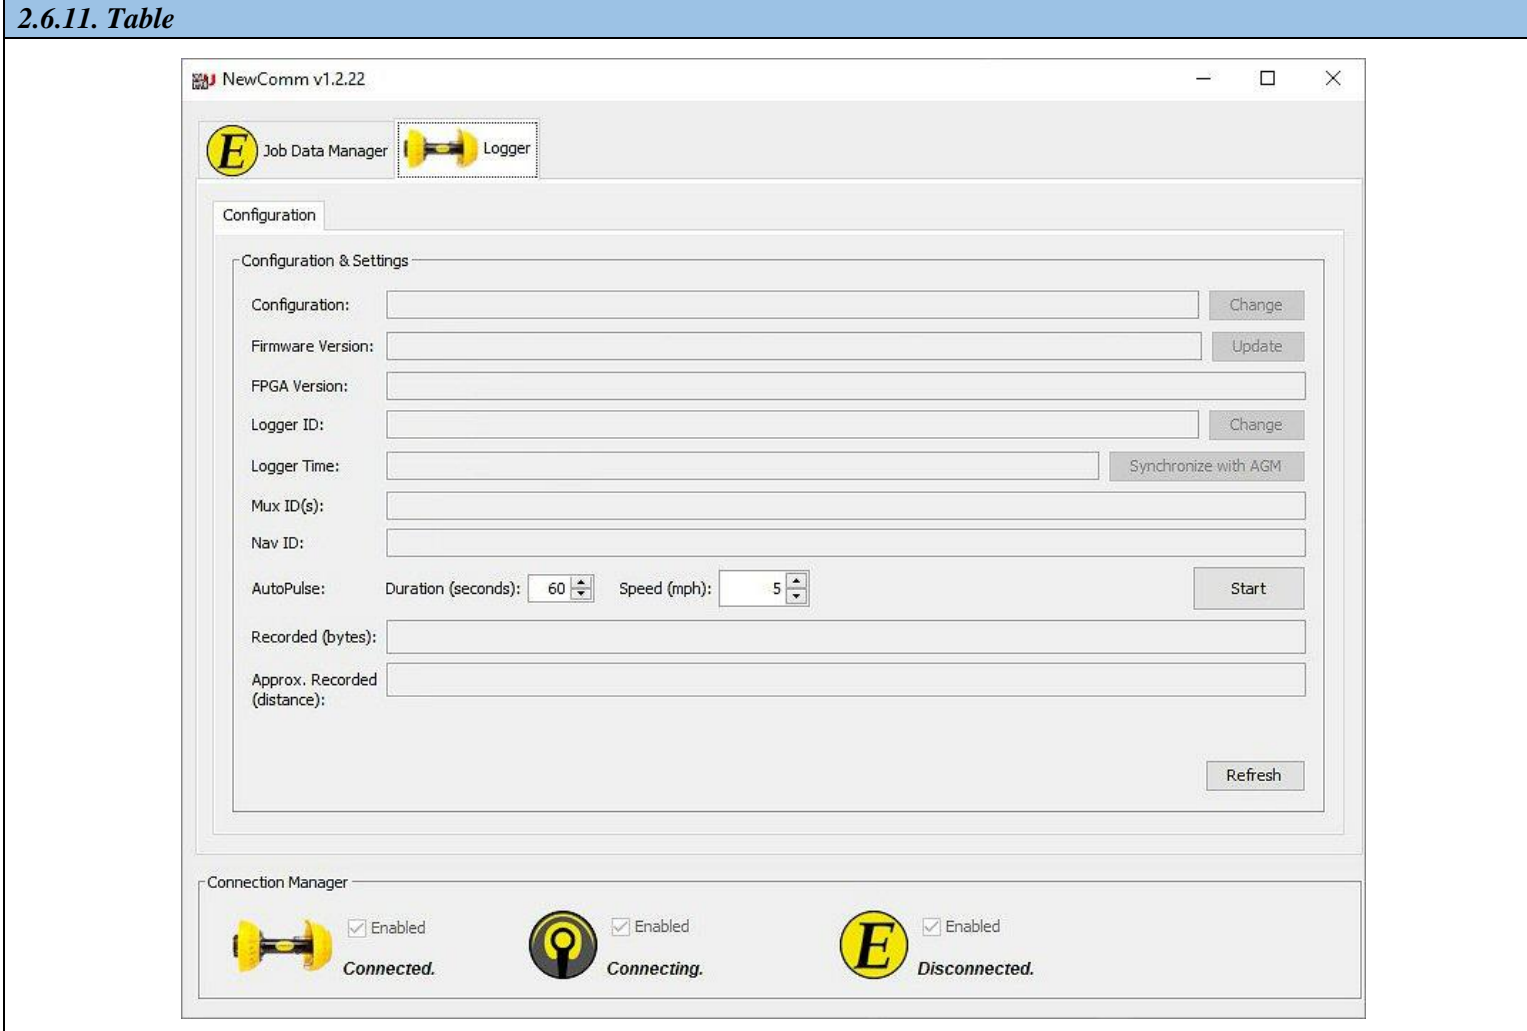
2.6.11. Table

NewComm v1.2.22

Job Data Manager
Logger

Configuration

Configuration & Settings

Configuration: Change
Firmware Version: Update
FPGA Version:
Logger ID: Change
Logger Time: Synchronize with AGM
Mux ID(s):
Nav ID:
AutoPulse: Duration (seconds): 60 Speed (mph): 5 Start
Recorded (bytes):
Approx. Recorded (distance):

Refresh

Connection Manager

Enabled
Connected.

Enabled
Connecting.

Enabled
Disconnected.